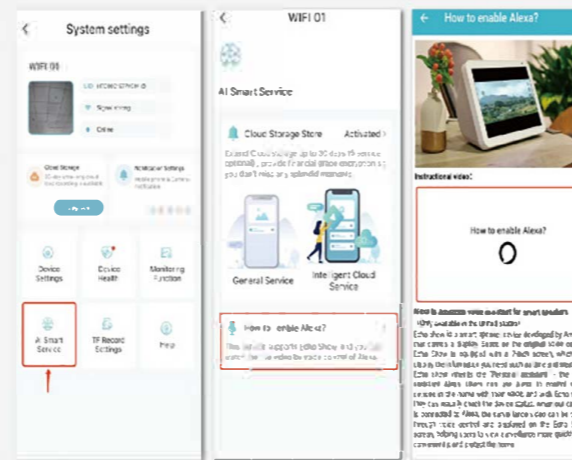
System settings

WIFI 01

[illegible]

Sync timing

Online

Cloud Storage
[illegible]

Notification Settings
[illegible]

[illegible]

Device Settings

Device Health

Monitoring Function

AI Smart Service

TF Record Settings

Help

WIFI 01

AI Smart Service

Cloud Storage Store
Activated

Extend Cloud storage up to 30 days (9 service optional), provide financial-grade encryption so you don't miss any splendid moments.

General Service

Intelligent Cloud Service

How to enable Alexa?

This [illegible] supports Echo Show and you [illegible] the video by voice control of Alexa.

How to enable Alexa?

Instructional video:

How to enable Alexa?

How to Amazon voice assistant for smart speakers
(Only available in the United States)
Echo Show is a smart speaker device developed by Amazon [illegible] that carries a display. Based on the original voice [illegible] Echo Show is equipped with a 7-inch screen, which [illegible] display the information you need such as the weather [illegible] Echo Show inherits the "Personal Assistant" in the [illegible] assistant Alexa. Users can use Alexa to control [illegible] devices in the home with their voice, and with Echo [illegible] You can also check the device status. After our camera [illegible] is connected to Alexa, the surveillance video can be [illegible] through voice control and displayed on the Echo Show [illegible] screen, helping users to view surveillance more quickly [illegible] conveniently and protect the home.